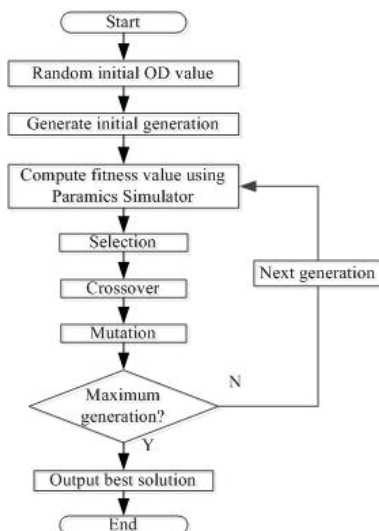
Start

Random initial OD value

Generate initial generation

Compute fitness value using Paramics Simulator

Selection

Crossover

Mutation

Maximum generation?

N

Next generation

Y

Output best solution

End